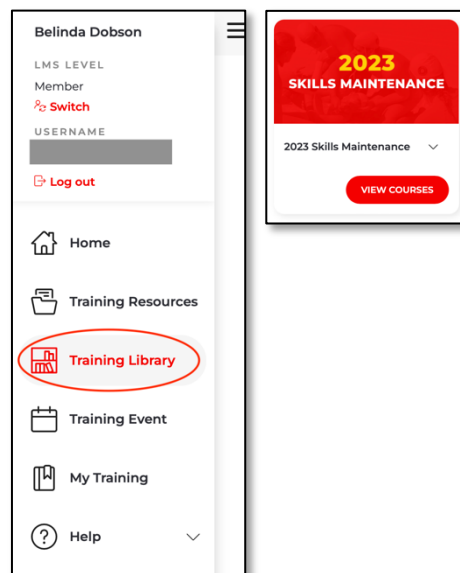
Belinda Dobson

LMS LEVEL

Member

Switch

USERNAME

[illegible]

Log out

Home

Training Resources

Training Library

Training Event

My Training

Help

2023

SKILLS MAINTENANCE

2023 Skills Maintenance

VIEW COURSES